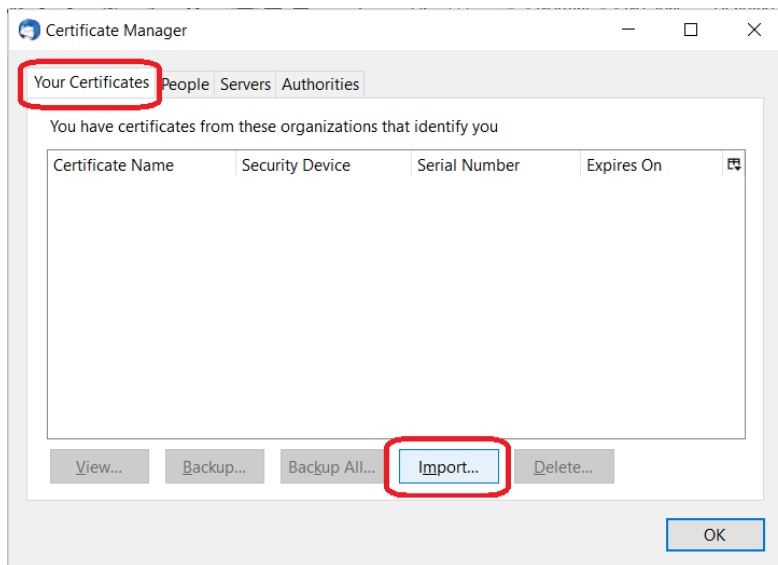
Certificate Manager

Your Certificates People Servers Authorities

You have certificates from these organizations that identify you

| Certificate Name | Security Device | Serial Number | Expires On |
|---|---|---|---|

View... Backup... Backup All... Import... Delete...

OK